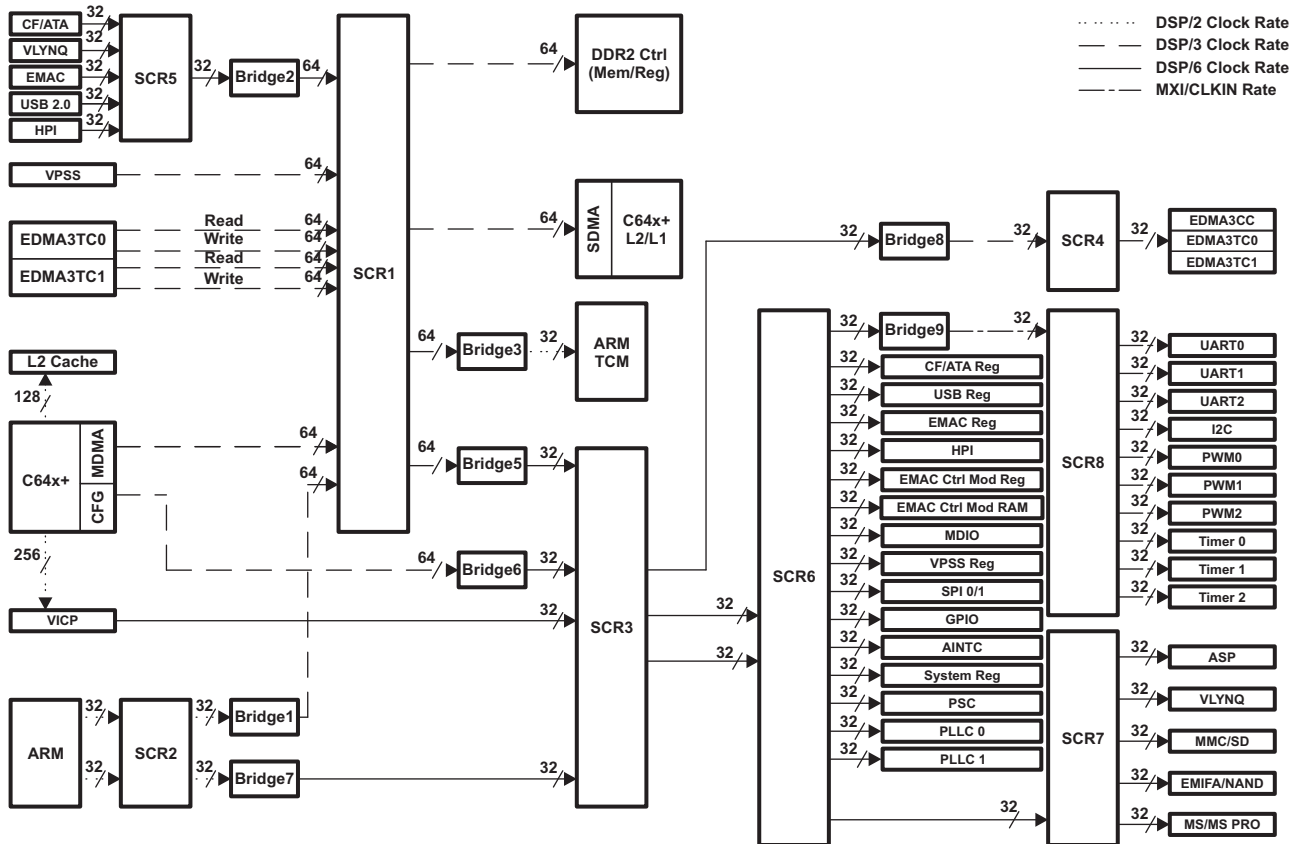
DSP/2 Clock Rate
DSP/3 Clock Rate
DSP/6 Clock Rate
MXI/CLKIN Rate

CF/ATA 32
VLYNQ 32
EMAC 32
USB 2.0 32
HPI 32
SCR5
32
Bridge2
64
SCR1
64
DDR2 Ctrl (Mem/Reg)

VPSS 64

EDMA3TC0
EDMA3TC1
Read 64
Write 64
Read 64
Write 64

64
SDMA
C64x+ L2/L1

32
Bridge8
32
SCR4
32
EDMA3CC
EDMA3TC0
EDMA3TC1

L2 Cache
128

64
Bridge3
32
ARM TCM

C64x+
MDMA
CFG
64
64

64
Bridge5
32

256

64
Bridge6
32

VICP
32
SCR3
32
32

ARM
32
32
SCR2
32
Bridge1
32
Bridge7
32

SCR6
32 Bridge9 32
32 CF/ATA Reg
32 USB Reg
32 EMAC Reg
32 HPI
32 EMAC Ctrl Mod Reg
32 EMAC Ctrl Mod RAM
32 MDIO
32 VPSS Reg
32 SPI 0/1
32 GPIO
32 AINTC
32 System Reg
32 PSC
32 PLLC 0
32 PLLC 1
32

SCR8
32 UART0
32 UART1
32 UART2
32 I2C
32 PWM0
32 PWM1
32 PWM2
32 Timer 0
32 Timer 1
32 Timer 2

SCR7
32 ASP
32 VLYNQ
32 MMC/SD
32 EMIFA/NAND
32 MS/MS PRO